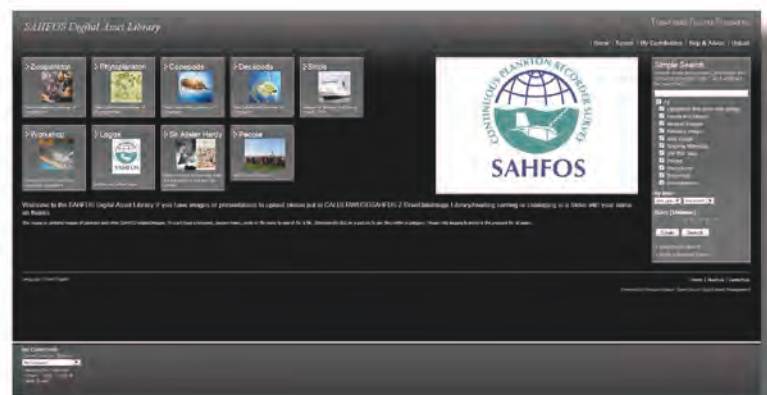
SAHFOS Digital Asset Library

Home | Search | My Contributions | Help & Advice | Upload

> Zooplankton
> Phytoplankton
> Copepods
> Decapods
> Ships
> Workshop
> Logos
> Sir Alister Hardy
> People

CONTINUOUS PLANKTON RECORDER SURVEY
SAHFOS

Simple Search

Welcome to the SAHFOS Digital Asset Library. If you have images or presentations to upload please put in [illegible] or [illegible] or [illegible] with your name on them.

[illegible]

Search

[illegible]

Home | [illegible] | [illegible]

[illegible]